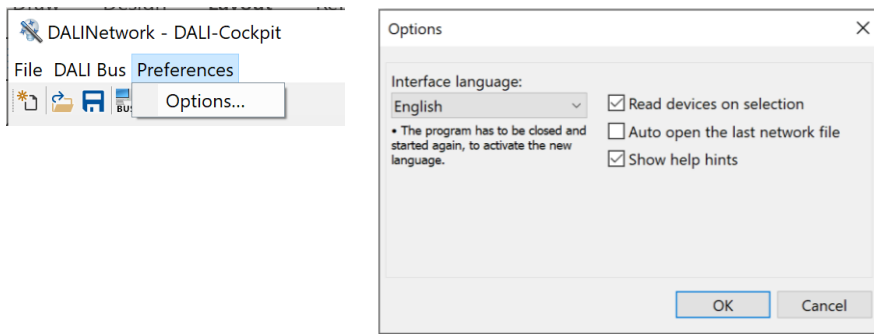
DALINetwork - DALI-Cockpit

File DALI Bus Preferences

Options...

Options

Interface language:

English

• The program has to be closed and started again, to activate the new language.

Read devices on selection

Auto open the last network file

Show help hints

OK

Cancel